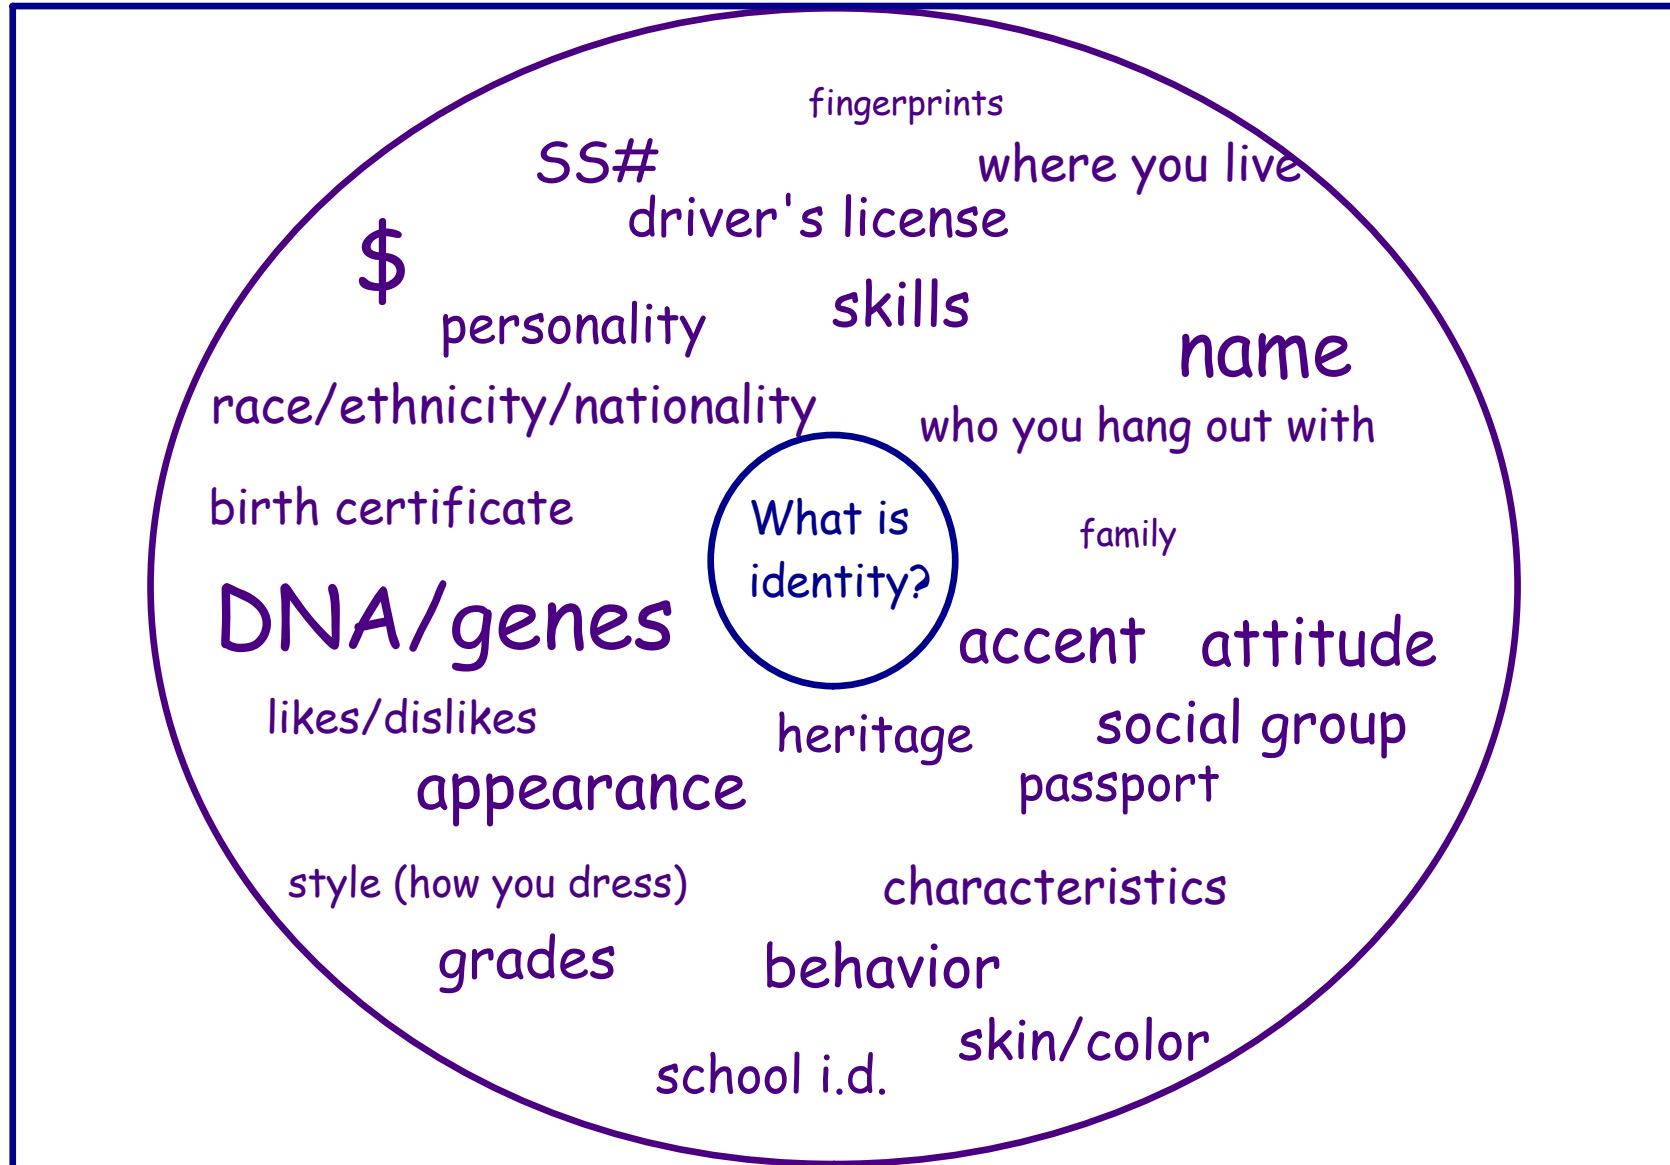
fingerprints

SS#

where you live

driver's license

$

skills

personality

name

race/ethnicity/nationality

who you hang out with

What is identity?

birth certificate

family

DNA/genes

accent

attitude

likes/dislikes

heritage

social group

appearance

passport

style (how you dress)

characteristics

grades

behavior

skin/color

school i.d.